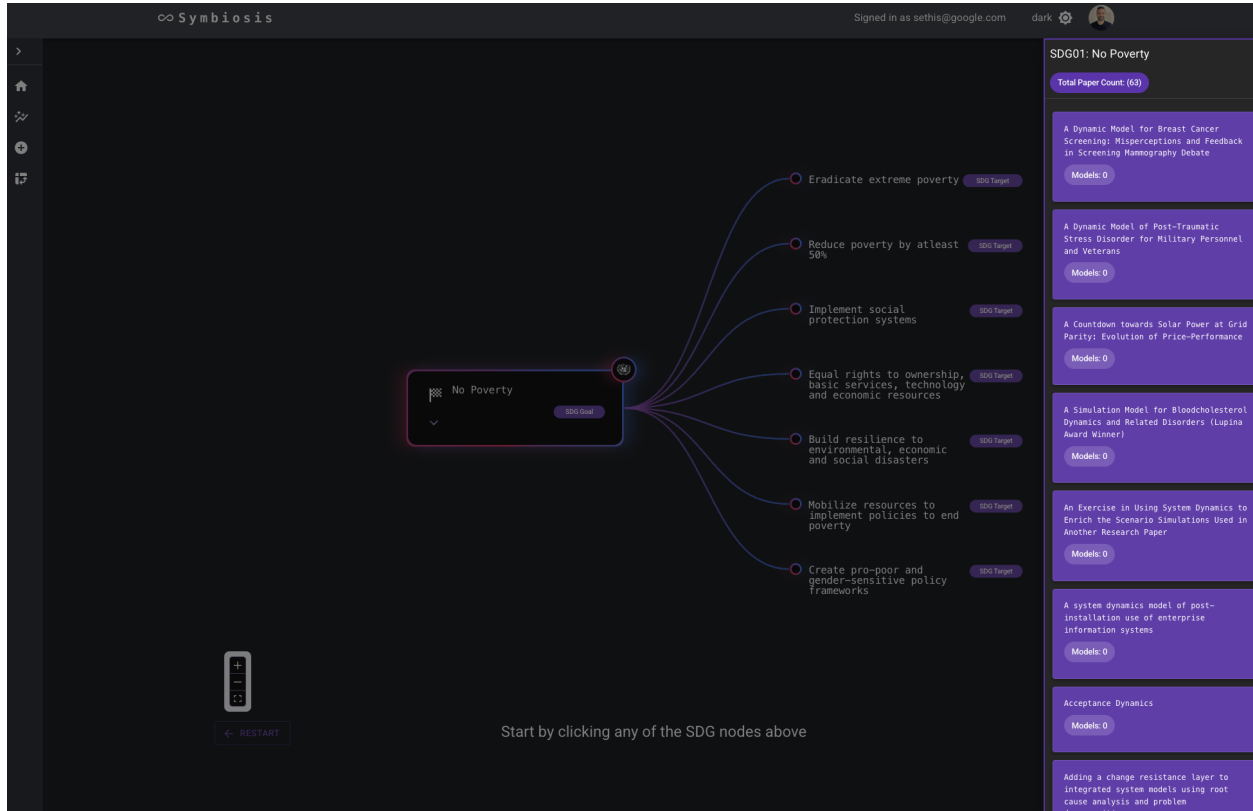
∞ Symbiosis

Signed in as sethis@google.com dark

No Poverty
SDG Goal

Eradicate extreme poverty SDG Target

Reduce poverty by atleast 50% SDG Target

Implement social protection systems SDG Target

Equal rights to ownership, basic services, technology and economic resources SDG Target

Build resilience to environmental, economic and social disasters SDG Target

Mobilize resources to implement policies to end poverty SDG Target

Create pro-poor and gender-sensitive policy frameworks SDG Target

+
−

← RESTART

Start by clicking any of the SDG nodes above

SDG01: No Poverty

Total Paper Count: (63)

A Dynamic Model for Breast Cancer Screening: Misperceptions and Feedback in Screening Mammography Debate
Models: 0

A Dynamic Model of Post-Traumatic Stress Disorder for Military Personnel and Veterans
Models: 0

A Countdown towards Solar Power at Grid Parity: Evolution of Price-Performance
Models: 0

A Simulation Model for Bloodcholesterol Dynamics and Related Disorders (Lupina Award Winner)
Models: 0

An Exercise in Using System Dynamics to Enrich the Scenario Simulations Used in Another Research Paper
Models: 0

A system dynamics model of post-installation use of enterprise information systems
Models: 0

Acceptance Dynamics
Models: 0

Adding a change resistance layer to integrated system models using root cause analysis and problem